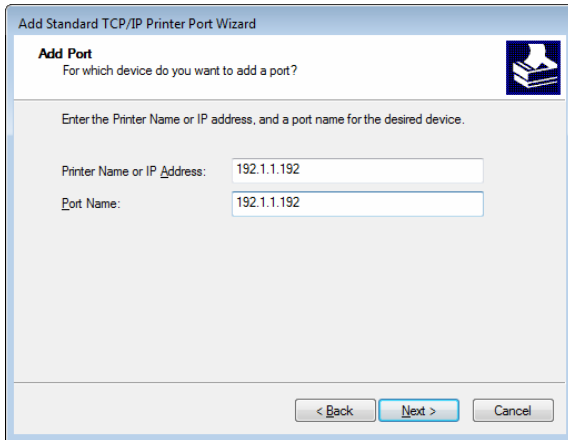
Add Standard TCP/IP Printer Port Wizard

Add Port
For which device do you want to add a port?

Enter the Printer Name or IP address, and a port name for the desired device.

Printer Name or IP Address: 192.1.1.192

Port Name: 192.1.1.192

< Back
Next >
Cancel